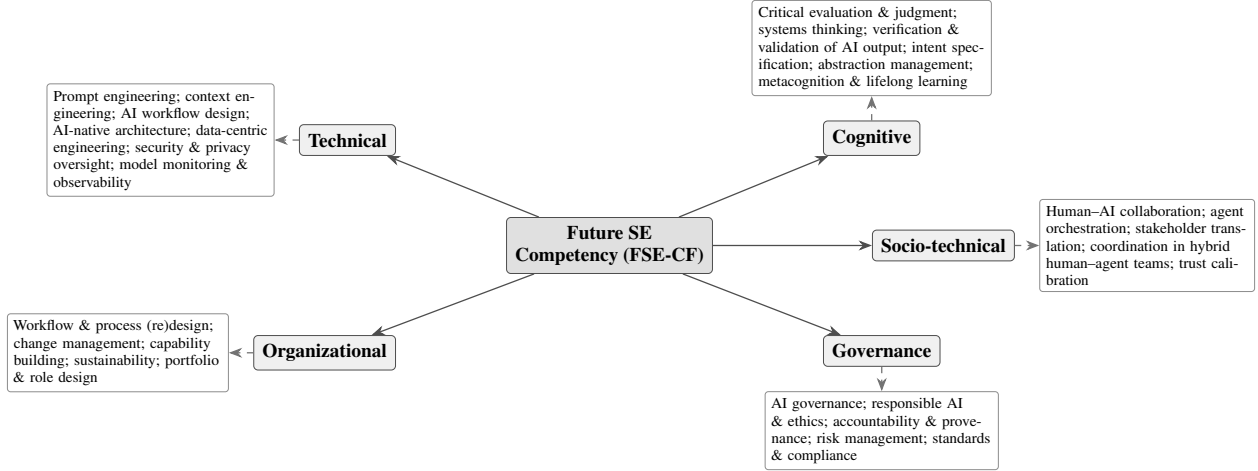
Critical evaluation & judgment; systems thinking; verification & validation of AI output; intent specification; abstraction management; metacognition & lifelong learning

Prompt engineering; context engineering; AI workflow design; AI-native architecture; data-centric engineering; security & privacy oversight; model monitoring & observability

Technical

Cognitive

Future SE Competency (FSE-CF)

Socio-technical

Human–AI collaboration; agent orchestration; stakeholder translation; coordination in hybrid human–agent teams; trust calibration

Workflow & process (re)design; change management; capability building; sustainability; portfolio & role design

Organizational

Governance

AI governance; responsible AI & ethics; accountability & provenance; risk management; standards & compliance